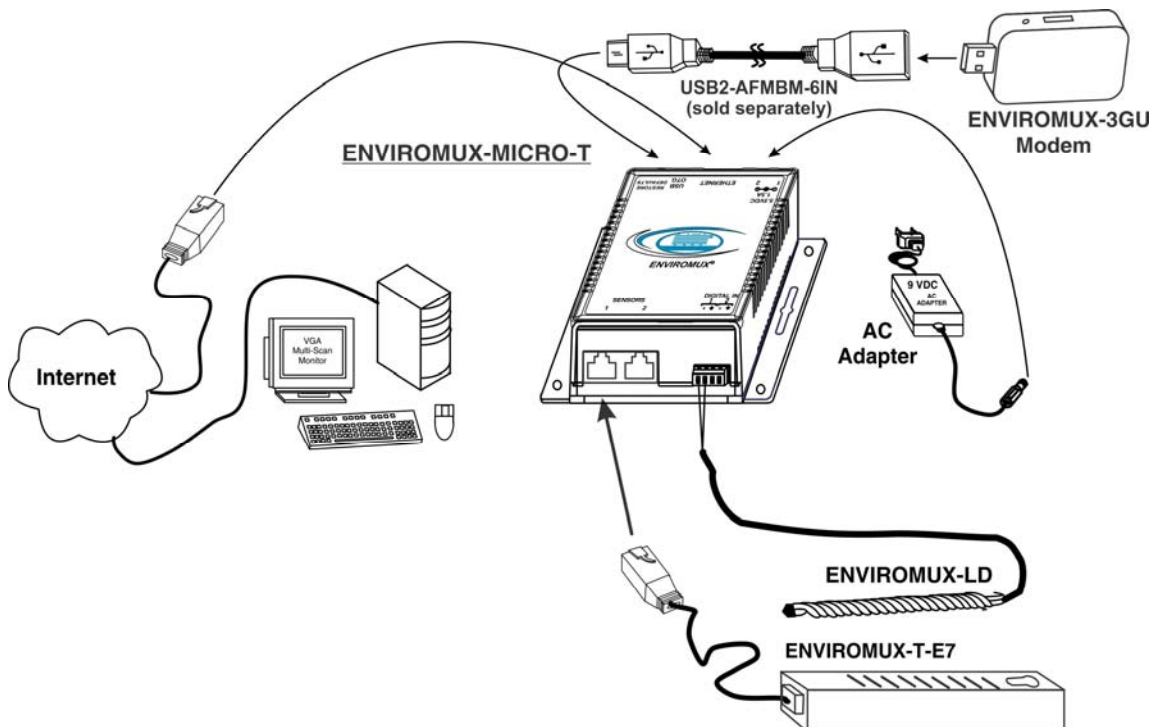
USB2-AFMBM-6IN
(sold separately)

ENVIROMUX-3GU
Modem

ENVIROMUX-MICRO-T

USB OTG
ETHERNET
9.5VDC

ENVIROMUX

SENSORS
1 2

DIGITAL IN

9 VDC
AC ADAPTER

AC
Adapter

VGA
Multi-Scan
Monitor

Internet

ENVIROMUX-LD

ENVIROMUX-T-E7